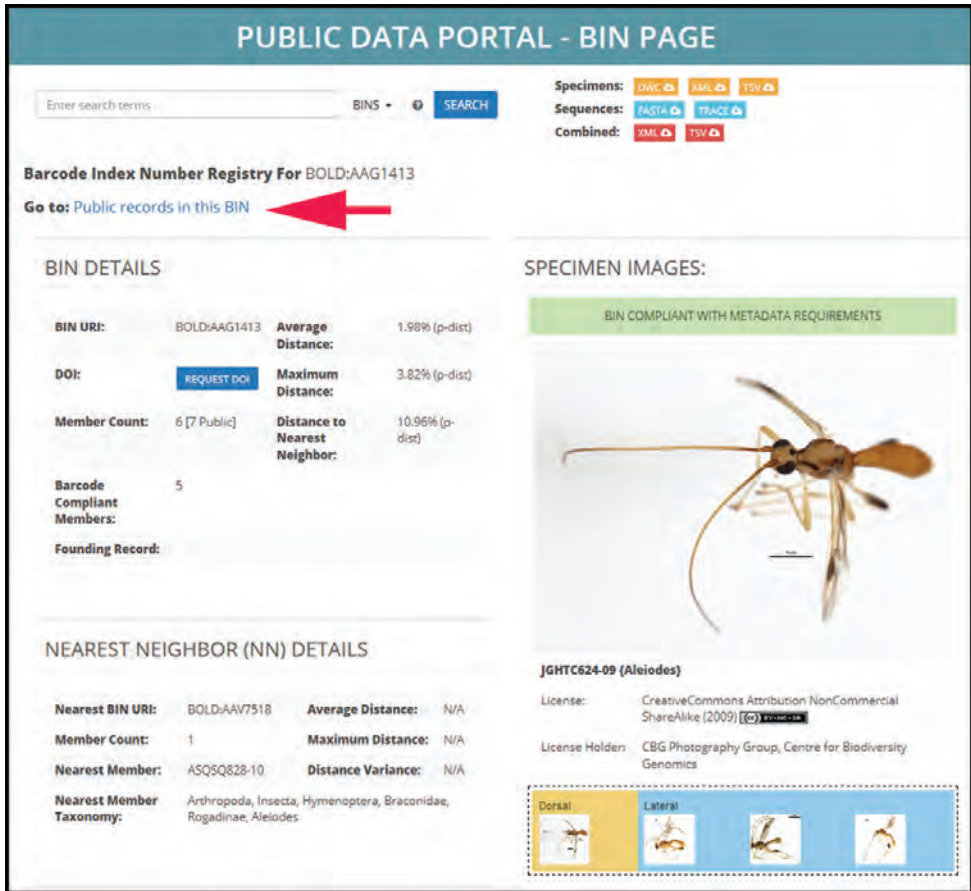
PUBLIC DATA PORTAL - BIN PAGE

Enter search terms

BINS ▾

SEARCH

Specimens: DWC XML TSV
Sequences: FASTA TRACE
Combined: XML TSV

Barcode Index Number Registry For BOLD:AAG1413

Go to: Public records in this BIN

BIN DETAILS

| BIN URI: | BOLD:AAG1413 | Average Distance: | 1.98% (p-dist) |
|---|---|---|---|
| DOI: | REQUEST DOI | Maximum Distance: | 3.82% (p-dist) |
| Member Count: | 6 [7 Public] | Distance to Nearest Neighbor: | 10.96% (p-dist) |
| Barcode Compliant Members: | 5 | | |
| Founding Record: | | | |

SPECIMEN IMAGES:

BIN COMPLIANT WITH METADATA REQUIREMENTS

JGHTC624-09 (Aleiodes)

License: CreativeCommons Attribution NonCommercial ShareAlike (2009)

License Holder: CBG Photography Group, Centre for Biodiversity Genomics

Dorsal

Lateral

NEAREST NEIGHBOR (NN) DETAILS

| Nearest BIN URI: | BOLD:AAV7518 | Average Distance: | N/A |
|---|---|---|---|
| Member Count: | 1 | Maximum Distance: | N/A |
| Nearest Member: | ASQSQ828-10 | Distance Variance: | N/A |
| Nearest Member Taxonomy: | Arthropoda, Insecta, Hymenoptera, Braconidae, Rogadinae, Aleiodes | | |